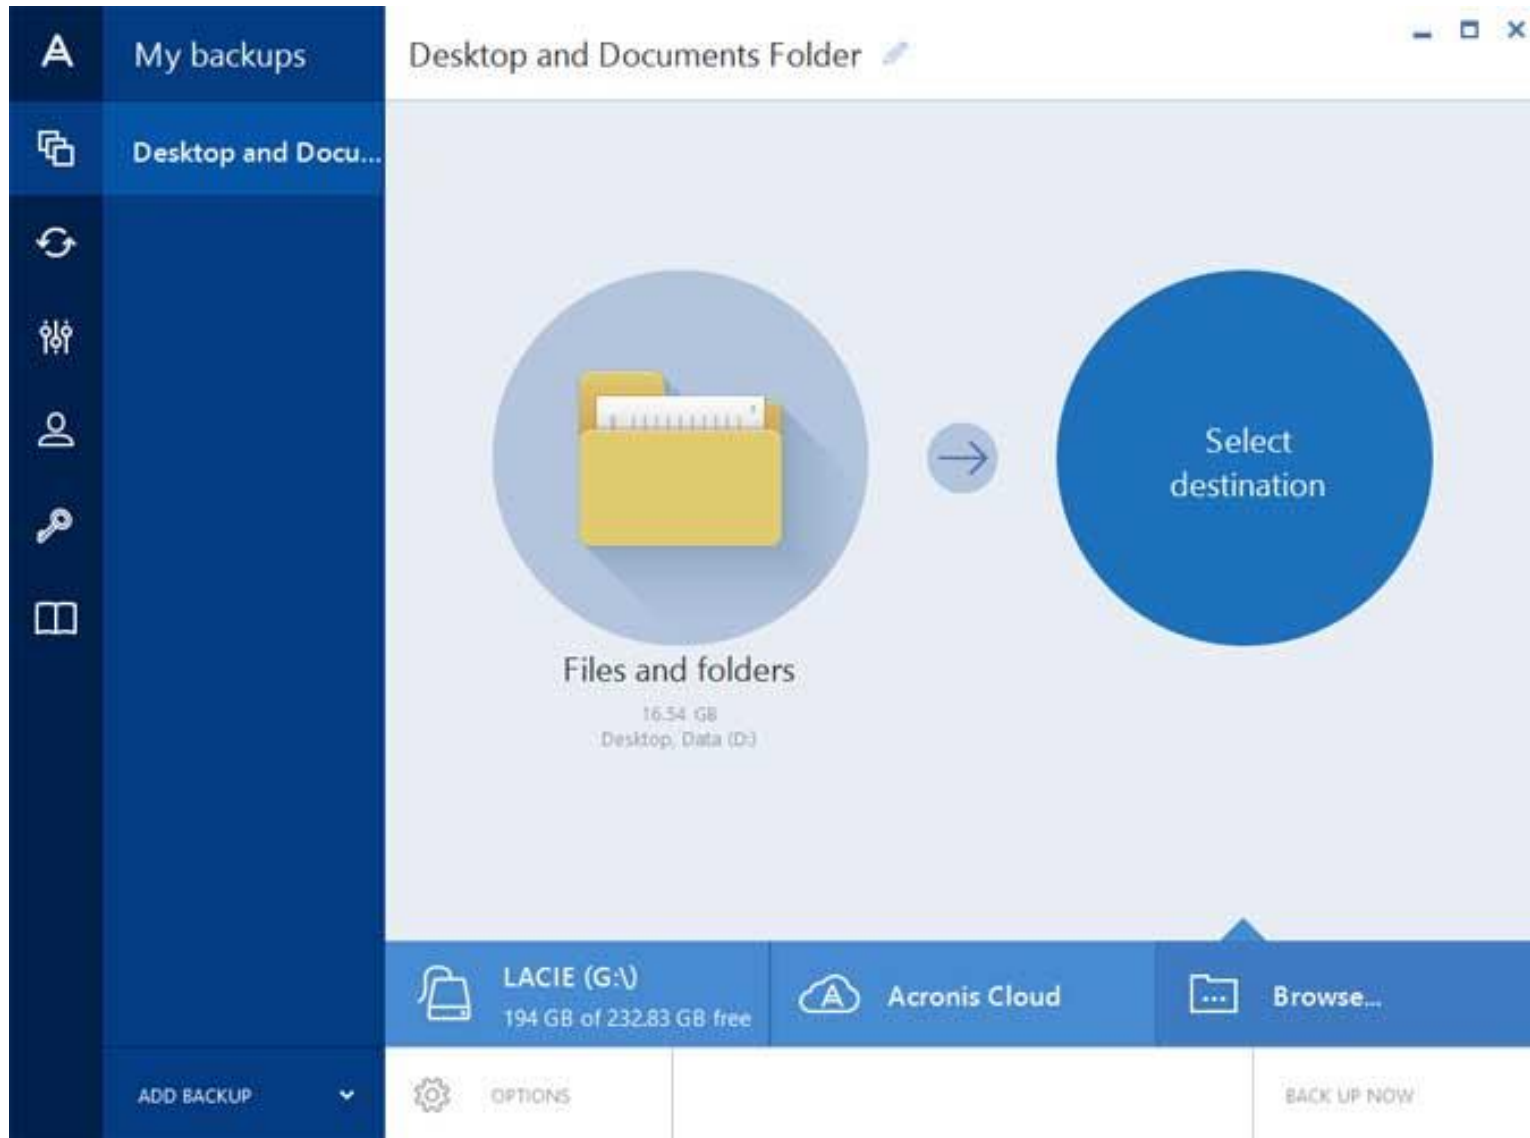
A

My backups

Desktop and Docu...

Desktop and Documents Folder

Files and folders

16.54 GB
Desktop, Data (D:)

Select destination

LACIE (G:\)
194 GB of 232.83 GB free

Acronis Cloud

Browse...

ADD BACKUP

OPTIONS

BACK UP NOW